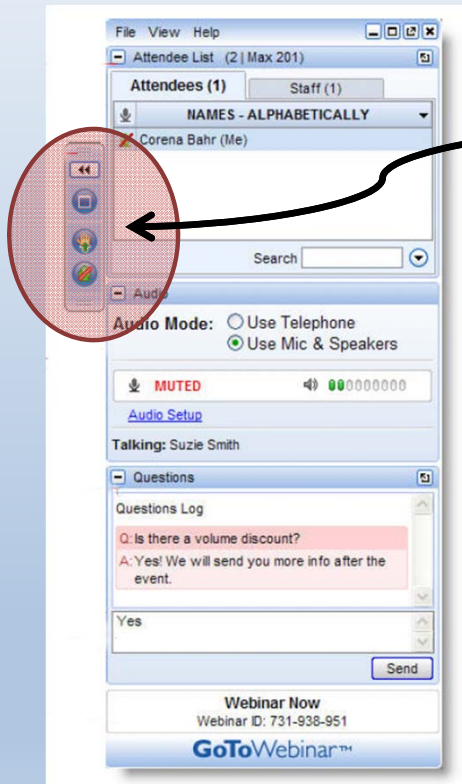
File View Help

Attendee List (2 | Max 201)

Attendees (1)
Staff (1)

NAMES - ALPHABETICALLY

Corena Bahr (Me)

Search

Audio

Audio Mode: Use Telephone
Use Mic & Speakers

MUTED

Audio Setup

Talking: Suzie Smith

Questions

Questions Log

Q: Is there a volume discount?

A: Yes! We will send you more info after the event.

Yes

Send

Webinar Now
Webinar ID: 731-938-951

GoToWebinar™